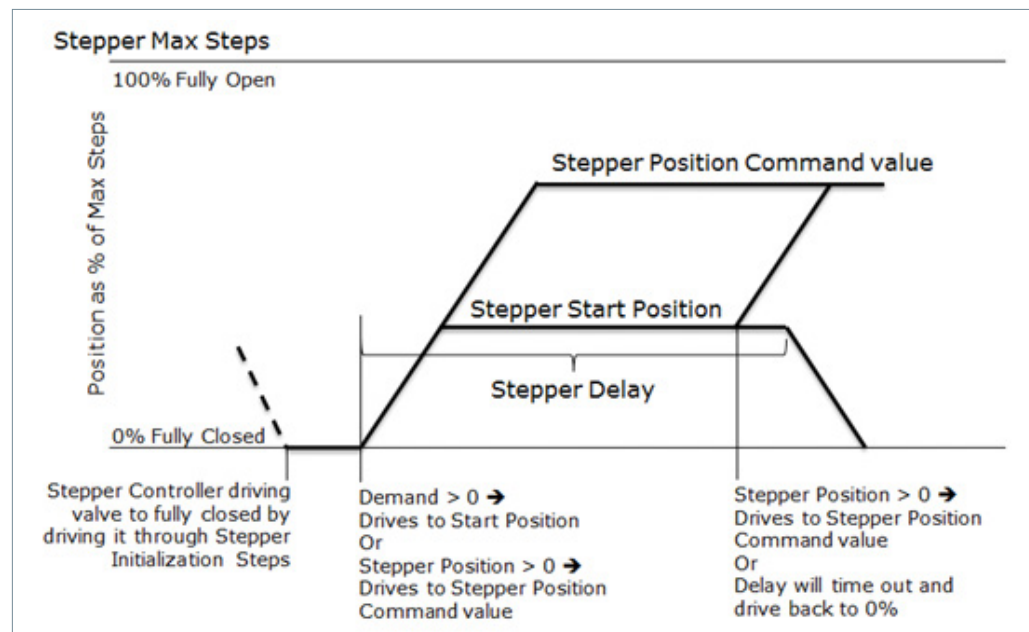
Stepper Max Steps

100% Fully Open

Position as % of Max Steps

Stepper Position Command value

Stepper Start Position

Stepper Delay

0% Fully Closed

Stepper Controller driving valve to fully closed by driving it through Stepper Initialization Steps

Demand > 0 ➔
Drives to Start Position
Or
Stepper Position > 0 ➔
Drives to Stepper Position Command value

Stepper Position > 0 ➔
Drives to Stepper Position Command value
Or
Delay will time out and drive back to 0%